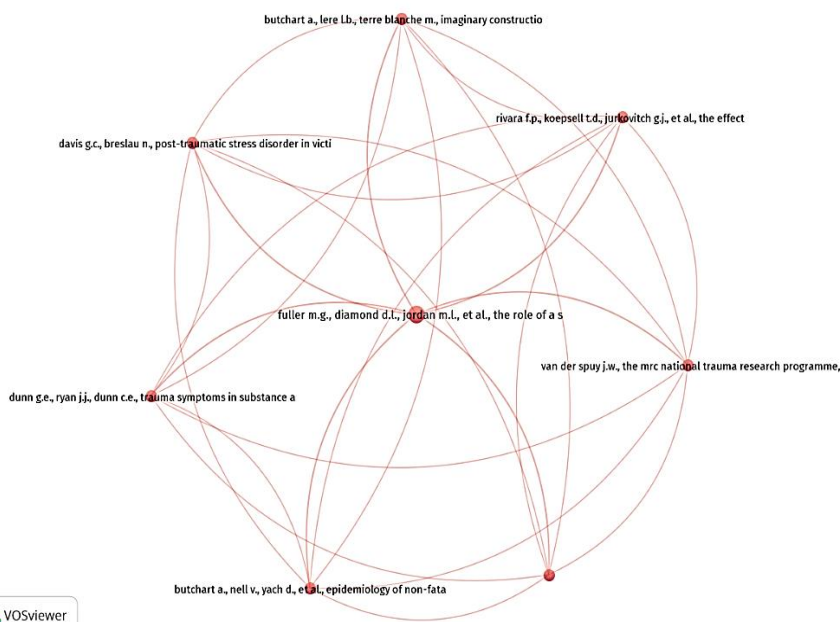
butchart a., lere l.b., terre blanche m., imaginary constructio

rivara f.p., koepsell t.d., jurkovitch g.j., et al., the effect

davis g.c., breslau n., post-traumatic stress disorder in victi

fuller m.g., diamond d.l., jordan m.l., et al., the role of a s

van der spuy j.w., the mrc national trauma research programme,

dunn g.e., ryan j.j., dunn c.e., trauma symptoms in substance a

butchart a., nell v., yach d., et al., epidemiology of non-fata

VOSviewer